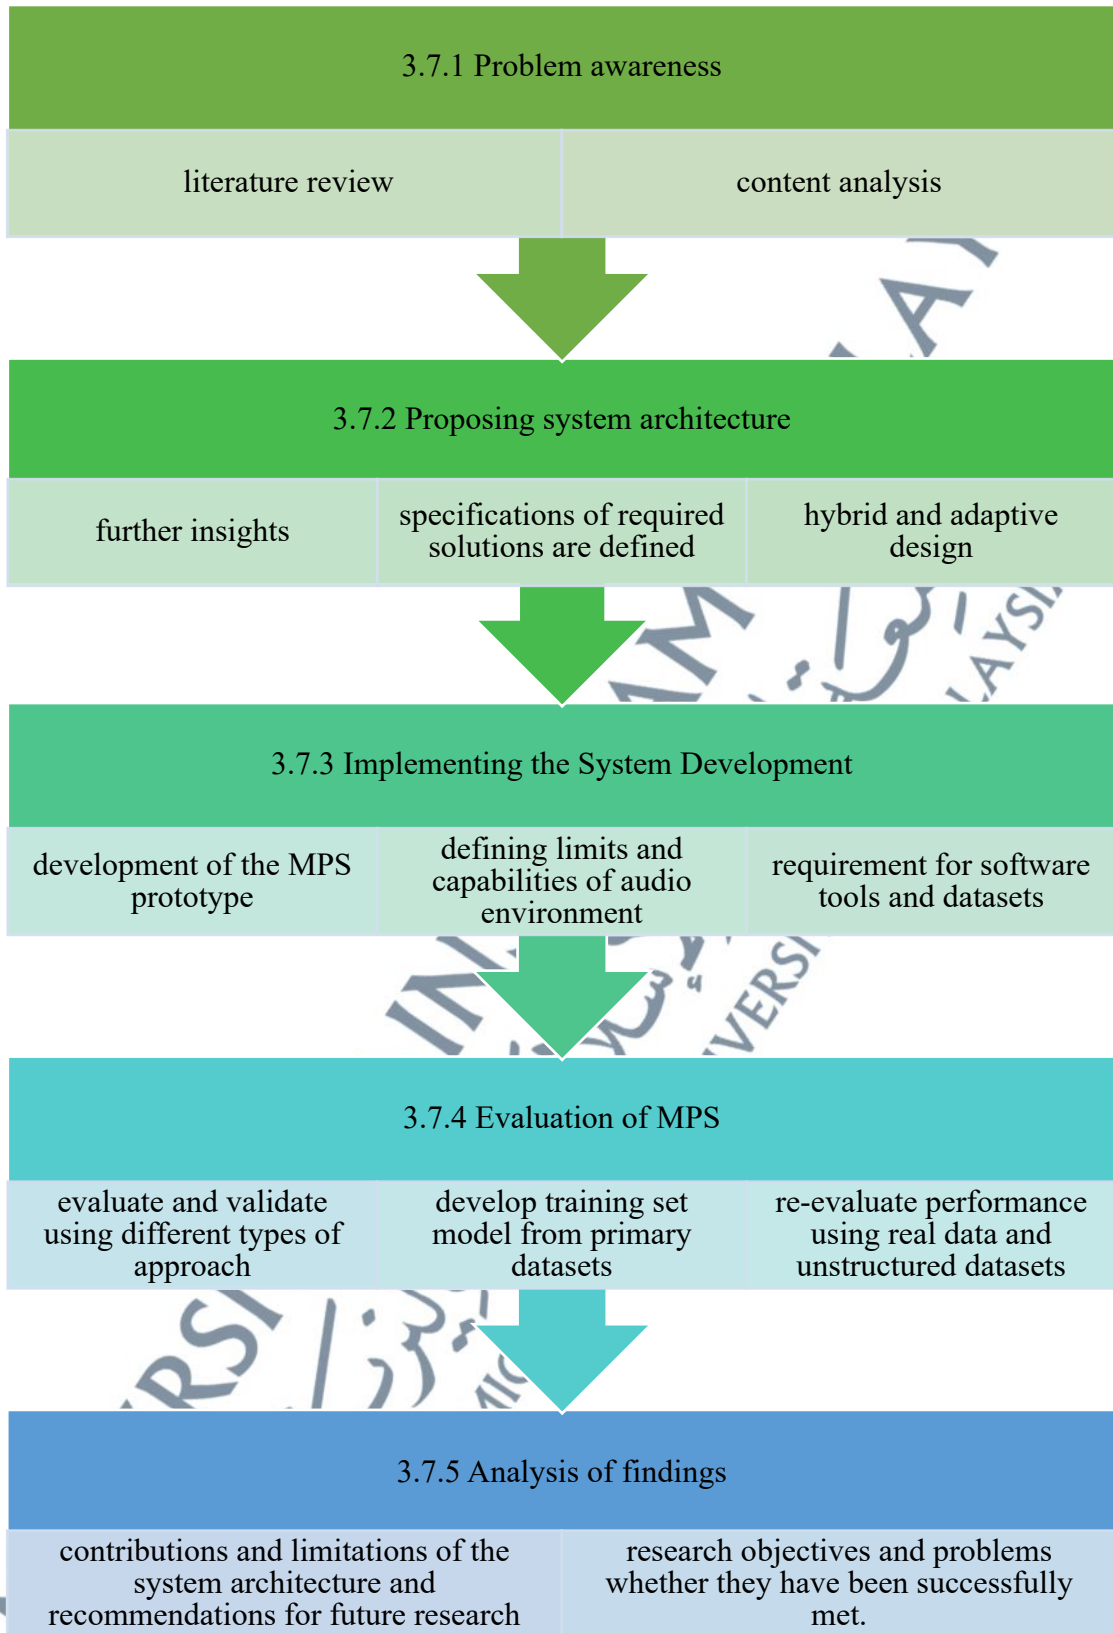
3.7.1 Problem awareness

literature review

content analysis

3.7.2 Proposing system architecture

further insights

specifications of required solutions are defined

hybrid and adaptive design

3.7.3 Implementing the System Development

development of the MPS prototype

defining limits and capabilities of audio environment

requirement for software tools and datasets

3.7.4 Evaluation of MPS

evaluate and validate using different types of approach

develop training set model from primary datasets

re-evaluate performance using real data and unstructured datasets

3.7.5 Analysis of findings

contributions and limitations of the system architecture and recommendations for future research

research objectives and problems whether they have been successfully met.